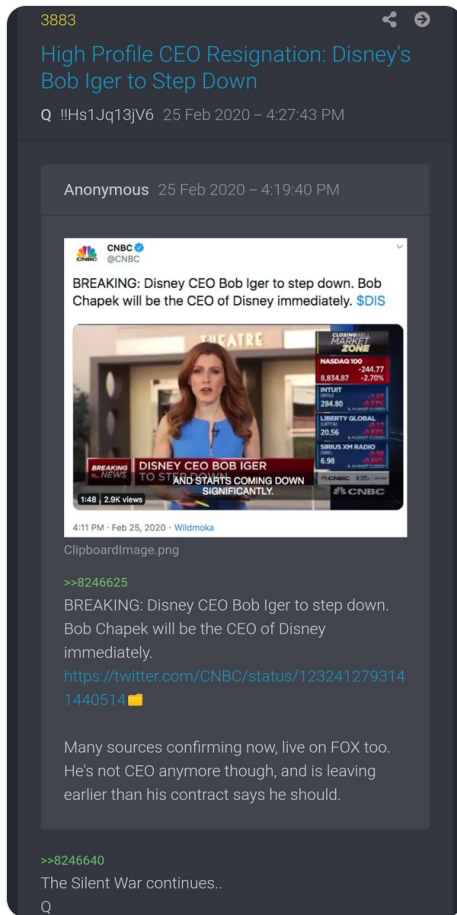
3883

High Profile CEO Resignation: Disney's Bob Iger to Step Down

Q !!Hs1Jq13jV6 25 Feb 2020 – 4:27:43 PM

Anonymous 25 Feb 2020 – 4:19:40 PM

CNBC
@CNBC

BREAKING: Disney CEO Bob Iger to step down. Bob Chapek will be the CEO of Disney immediately. $DIS

THEATRE

CLOSING BELL MARKET ZONE

NASDAQ 100
-244.77
8,834.87 -2.70%

INTUIT
284.80

LIBERTY GLOBAL
20.56

SIRIUS XM RADIO
6.98

BREAKING NEWS
DISNEY CEO BOB IGER TO STEP DOWN
AND STARTS COMING DOWN SIGNIFICANTLY.

1:48 | 2.9K views

CNBC

4:11 PM · Feb 25, 2020 · Wildmoka

ClipboardImage.png

>>8246625
BREAKING: Disney CEO Bob Iger to step down. Bob Chapek will be the CEO of Disney immediately.
https://twitter.com/CNBC/status/1232412793141440514

Many sources confirming now, live on FOX too. He's not CEO anymore though, and is leaving earlier than his contract says he should.

>>8246640
The Silent War continues..
Q